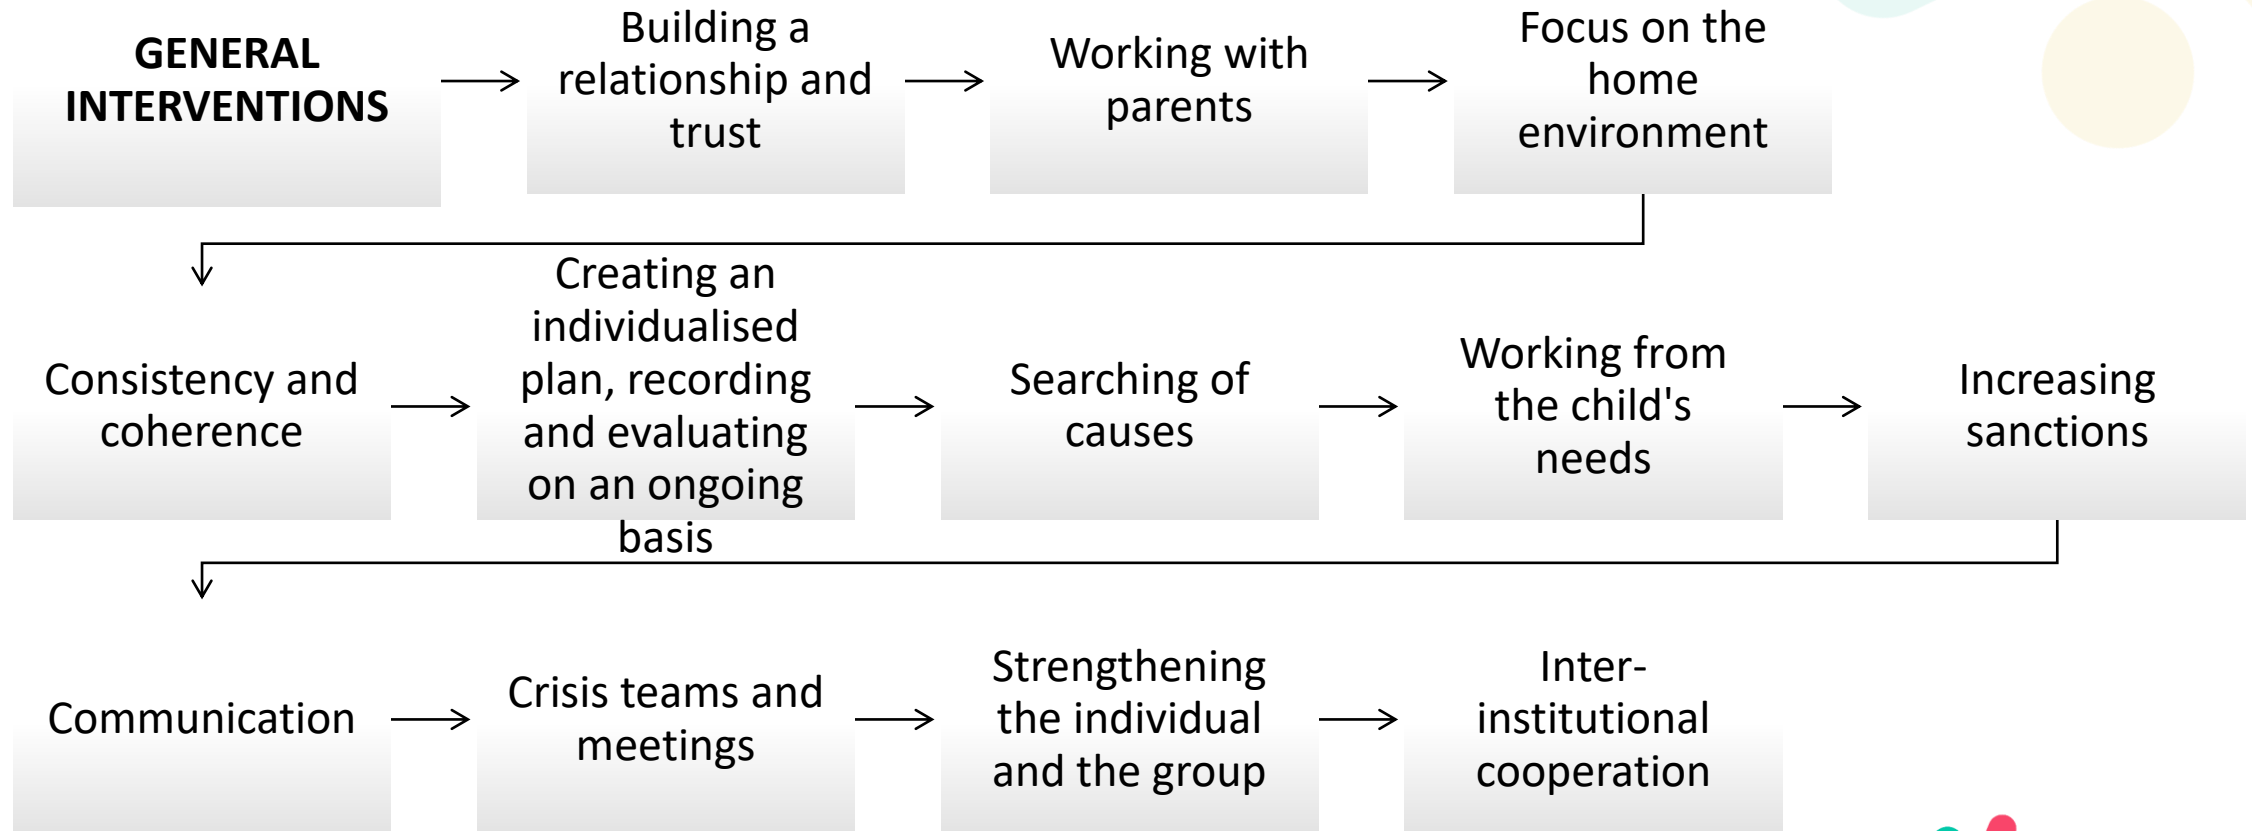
GENERAL INTERVENTIONS

Building a relationship and trust

Working with parents

Focus on the home environment

Consistency and coherence

Creating an individualised plan, recording and evaluating on an ongoing basis

Searching of causes

Working from the child's needs

Increasing sanctions

Communication

Crisis teams and meetings

Strengthening the individual and the group

Inter-institutional cooperation